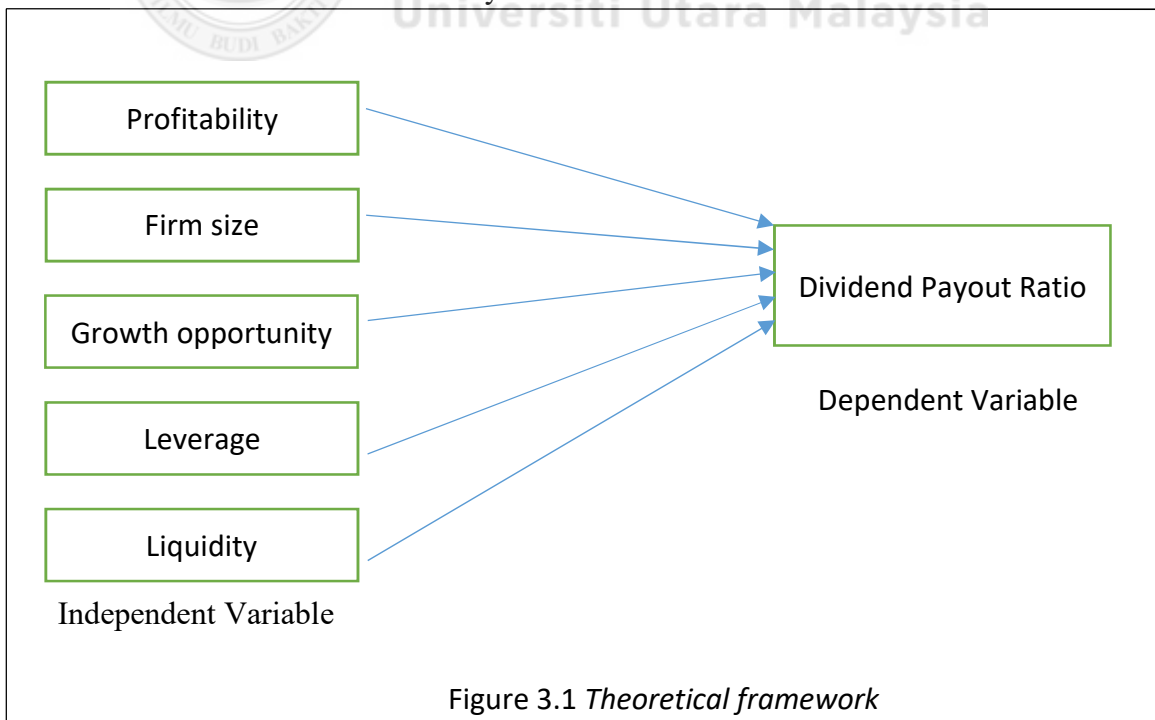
BUDI BAKTI Universiti Utara Malaysia

Profitability

Firm size

Growth opportunity

Leverage

Liquidity

Independent Variable

Dividend Payout Ratio

Dependent Variable

Figure 3.1 Theoretical framework